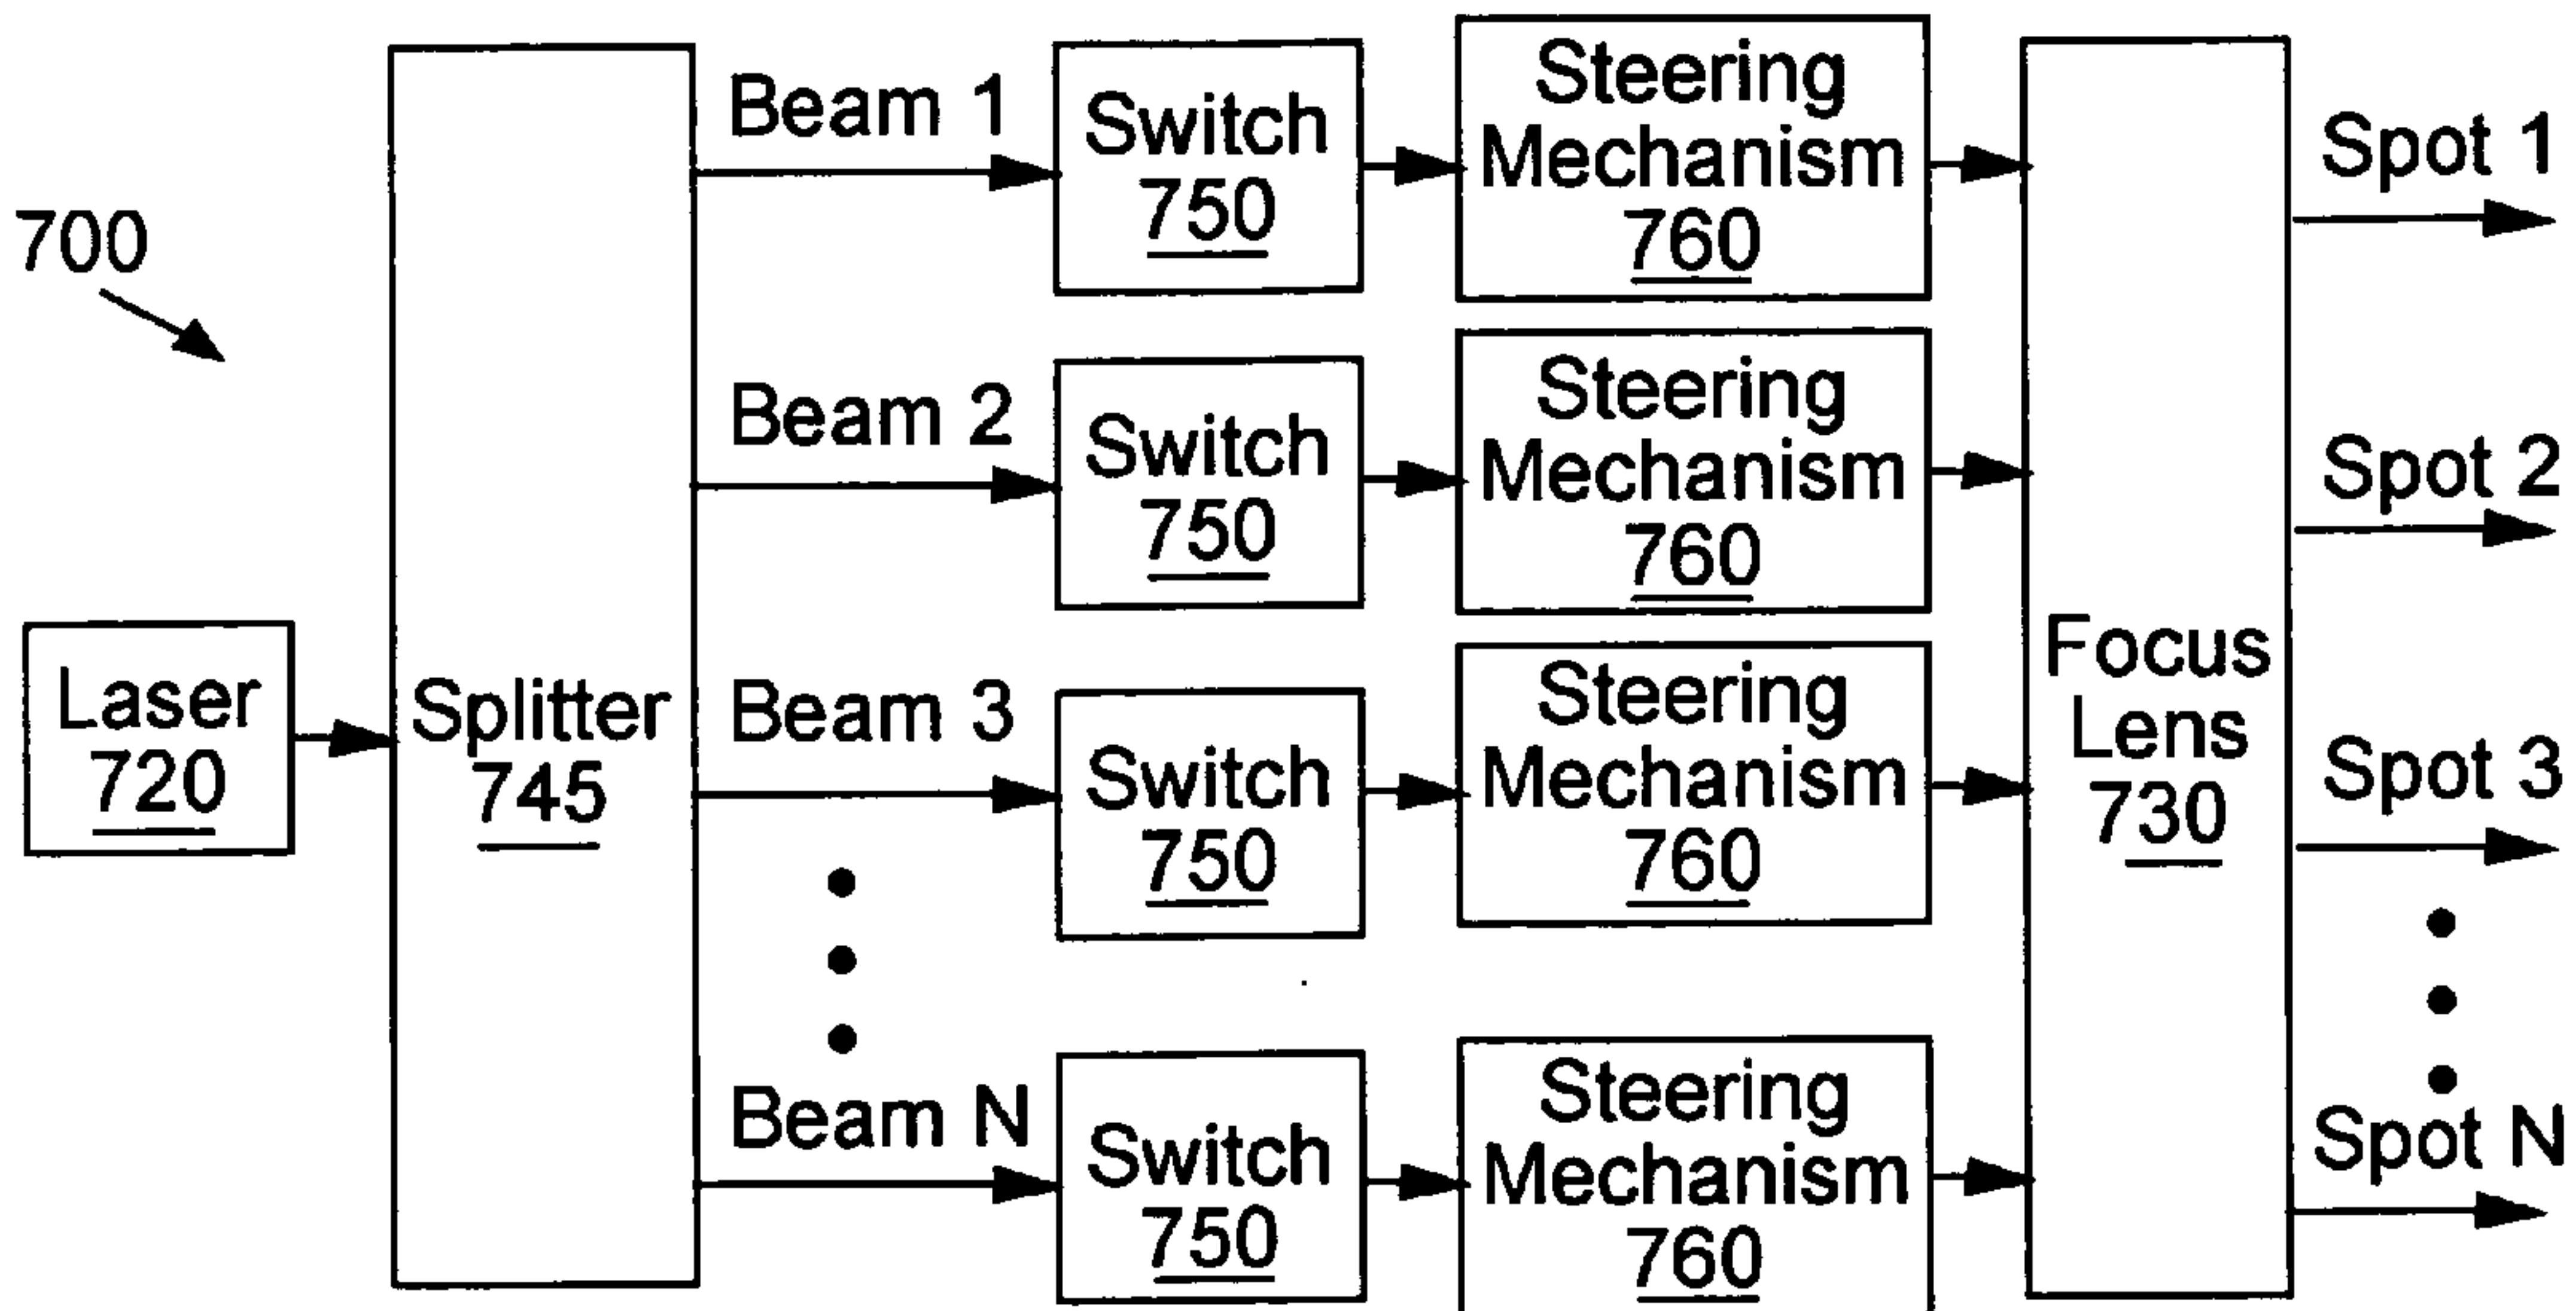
700

Laser 720

Splitter 745

Beam 1

Beam 2

Beam 3

Beam N

Switch 750

Switch 750

Switch 750

Switch 750

Steering Mechanism 760

Steering Mechanism 760

Steering Mechanism 760

Steering Mechanism 760

Focus Lens 730

Spot 1

Spot 2

Spot 3

Spot N